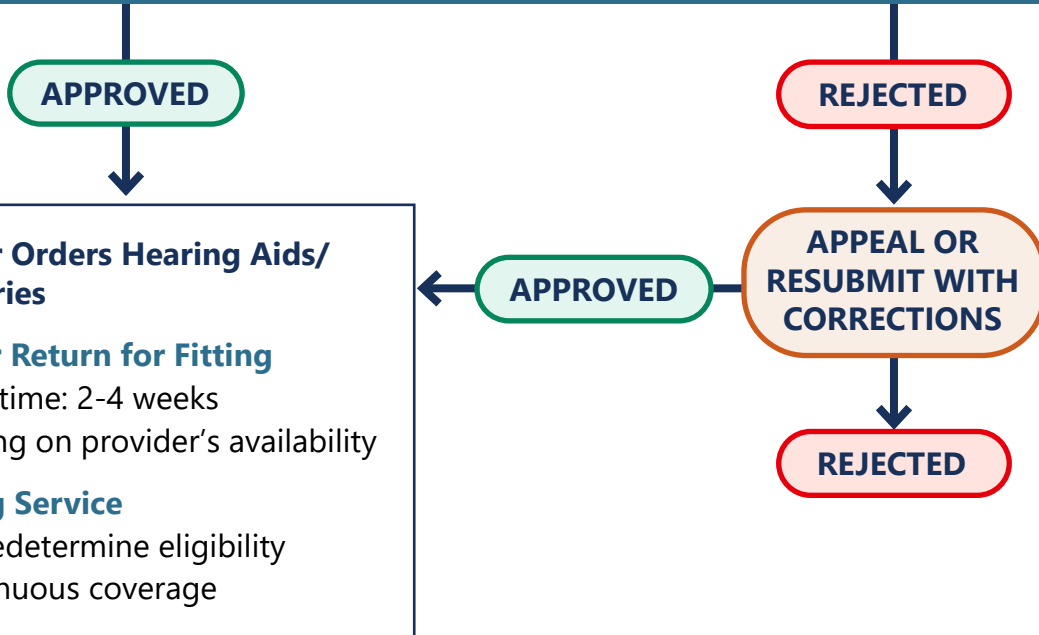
APPROVED

REJECTED

r Orders Hearing Aids/ ries

r Return for Fitting
time: 2-4 weeks
ng on provider's availability

g Service
edetermine eligibility
nuous coverage

APPROVED

APPEAL OR RESUBMIT WITH CORRECTIONS

REJECTED